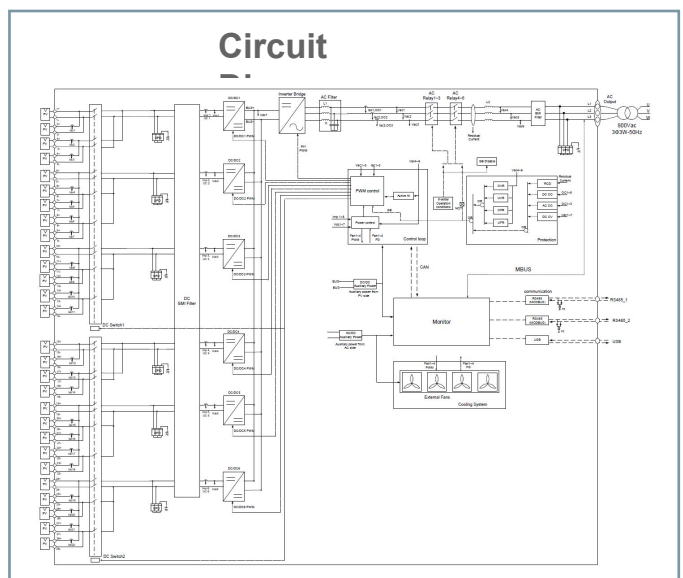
Circuit

Inverter Bridge

AC Filter

AC Relay1~3

AC Relay4~6

AC Output

800Vac 3Φ3W-50Hz

DC/DC1

DC/DC2

DC/DC3

DC/DC4

DC/DC5

DC/DC6

DC EMI Filter

DC Switch1

DC Switch2

PWM control

Power control

Control loop

Protection

Residual Current

CAN

MBUS

Monitor

communication

RS485

RS485_1

RS485_2

USB

External Fans

Cooling System